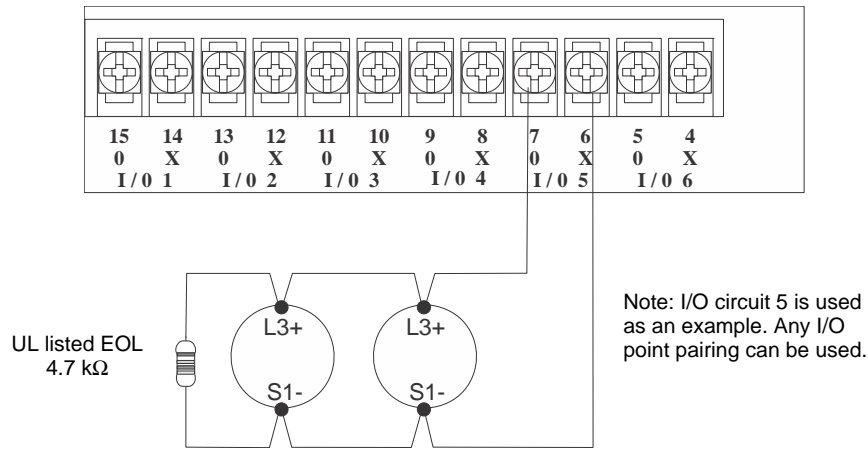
15 0 I/0 1 14 X
13 0 I/0 2 12 X
11 0 I/0 3 10 X
9 0 I/0 4 8 X
7 0 I/0 5 6 X
5 0 I/0 6 4 X

UL listed EOL 4.7 kΩ

L3+

S1-

L3+

S1-

Note: I/O circuit 5 is used as an example. Any I/O point pairing can be used.